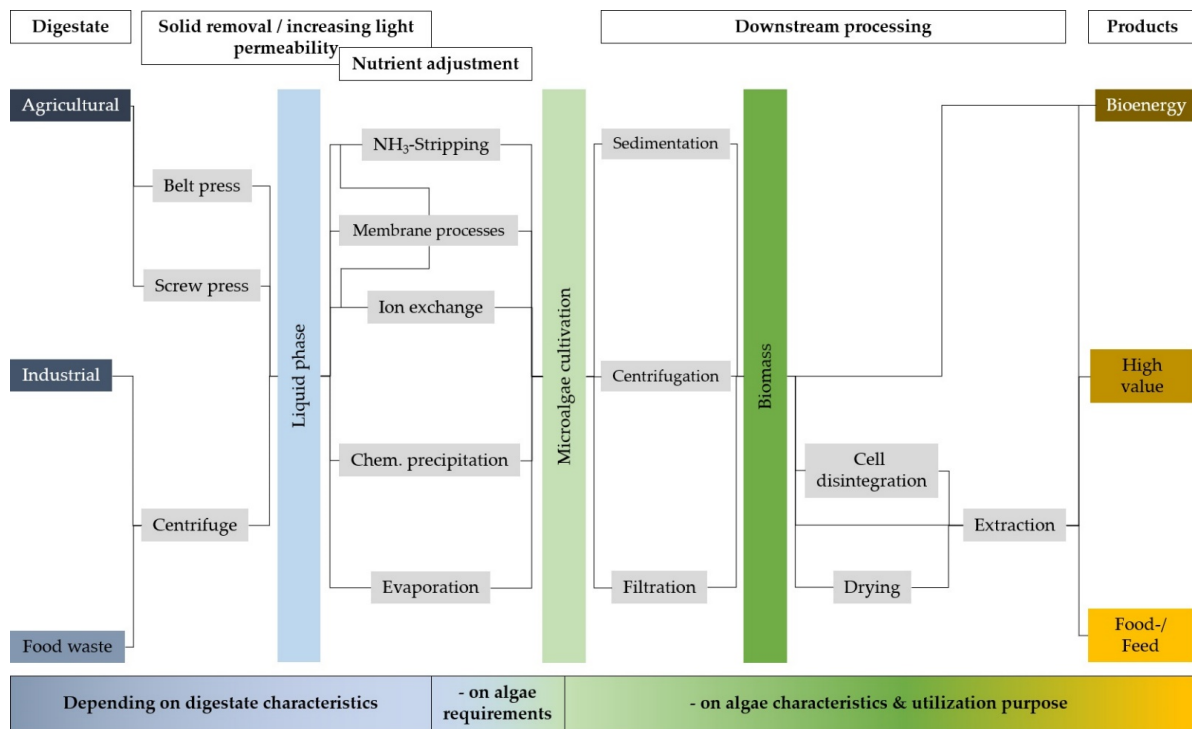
Digestate

Solid removal / increasing light permeability

Nutrient adjustment

Downstream processing

Products

Agricultural

Industrial

Food waste

Belt press

Screw press

Centrifuge

Liquid phase

$NH_3$-Stripping

Membrane processes

Ion exchange

Chem. precipitation

Evaporation

Microalgae cultivation

Sedimentation

Centrifugation

Filtration

Biomass

Cell disintegration

Drying

Extraction

Bioenergy

High value

Food-/ Feed

Depending on digestate characteristics

- on algae requirements

- on algae characteristics & utilization purpose